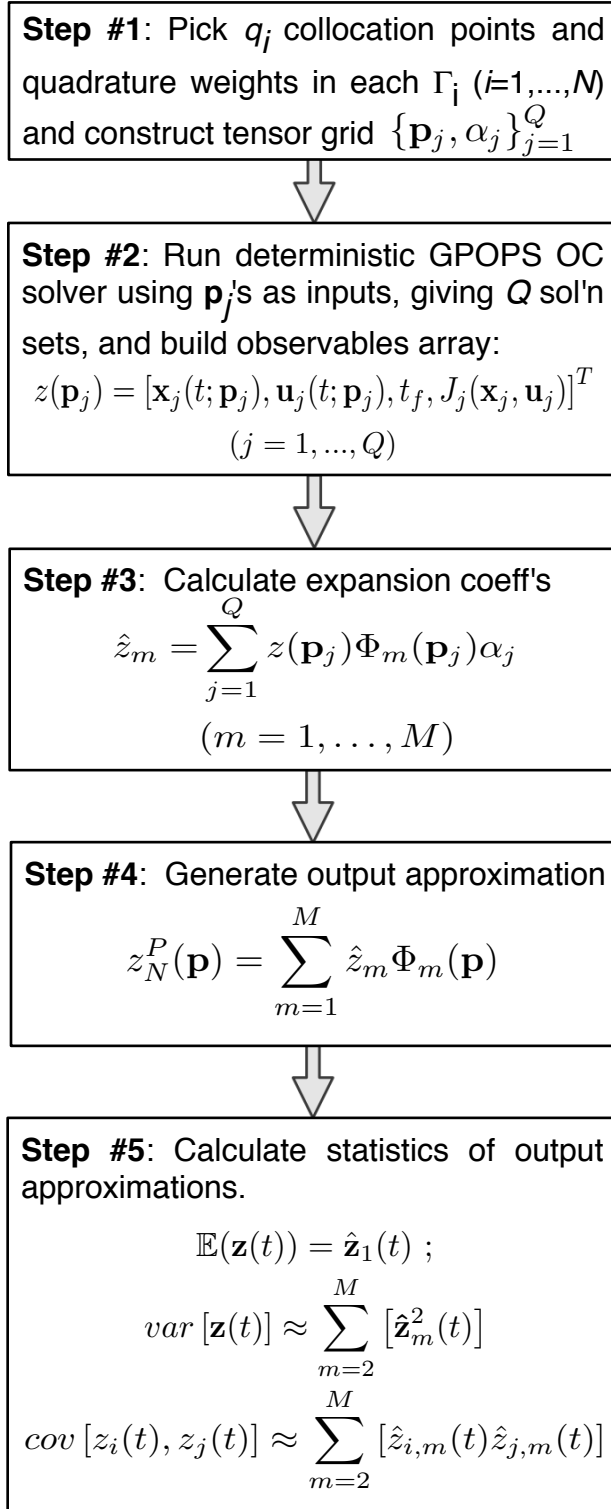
**Step #1**: Pick $q_i$ collocation points and quadrature weights in each $\Gamma_i$ ($i$=1,...,$N$) and construct tensor grid $\{\mathbf{p}_j, \alpha_j\}_{j=1}^{Q}$

**Step #2**: Run deterministic GPOPS OC solver using $\mathbf{p}_j$'s as inputs, giving $Q$ sol'n sets, and build observables array:

$z(\mathbf{p}_j) = [\mathbf{x}_j(t;\mathbf{p}_j), \mathbf{u}_j(t;\mathbf{p}_j), t_f, J_j(\mathbf{x}_j, \mathbf{u}_j)]^T$

$(j = 1, ..., Q)$

**Step #3**: Calculate expansion coeff's

$\hat{z}_m = \sum_{j=1}^{Q} z(\mathbf{p}_j)\Phi_m(\mathbf{p}_j)\alpha_j$

$(m = 1, \ldots, M)$

**Step #4**: Generate output approximation

$z_N^P(\mathbf{p}) = \sum_{m=1}^{M} \hat{z}_m \Phi_m(\mathbf{p})$

**Step #5**: Calculate statistics of output approximations.

$\mathbb{E}(\mathbf{z}(t)) = \hat{\mathbf{z}}_1(t)$ ;

$var\left[\mathbf{z}(t)\right] \approx \sum_{m=2}^{M} \left[\hat{\mathbf{z}}_m^2(t)\right]$

$cov\left[z_i(t), z_j(t)\right] \approx \sum_{m=2}^{M} \left[\hat{z}_{i,m}(t)\hat{z}_{j,m}(t)\right]$